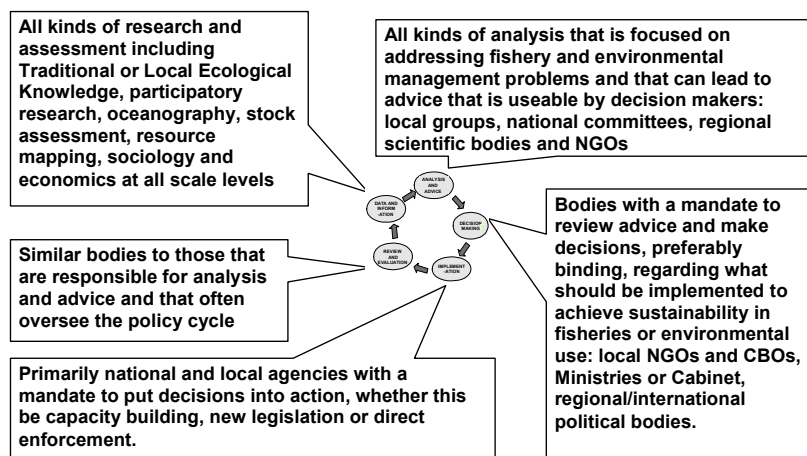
All kinds of research and assessment including Traditional or Local Ecological Knowledge, participatory research, oceanography, stock assessment, resource mapping, sociology and economics at all scale levels

All kinds of analysis that is focused on addressing fishery and environmental management problems and that can lead to advice that is useable by decision makers: local groups, national committees, regional scientific bodies and NGOs

ANALYSIS AND ADVICE

DATA AND INFORM-ATION

DECISION MAKING

REVIEW AND EVALUATION

IMPLEMENT-ATION

Bodies with a mandate to review advice and make decisions, preferably binding, regarding what should be implemented to achieve sustainability in fisheries or environmental use: local NGOs and CBOs, Ministries or Cabinet, regional/international political bodies.

Similar bodies to those that are responsible for analysis and advice and that often oversee the policy cycle

Primarily national and local agencies with a mandate to put decisions into action, whether this be capacity building, new legislation or direct enforcement.